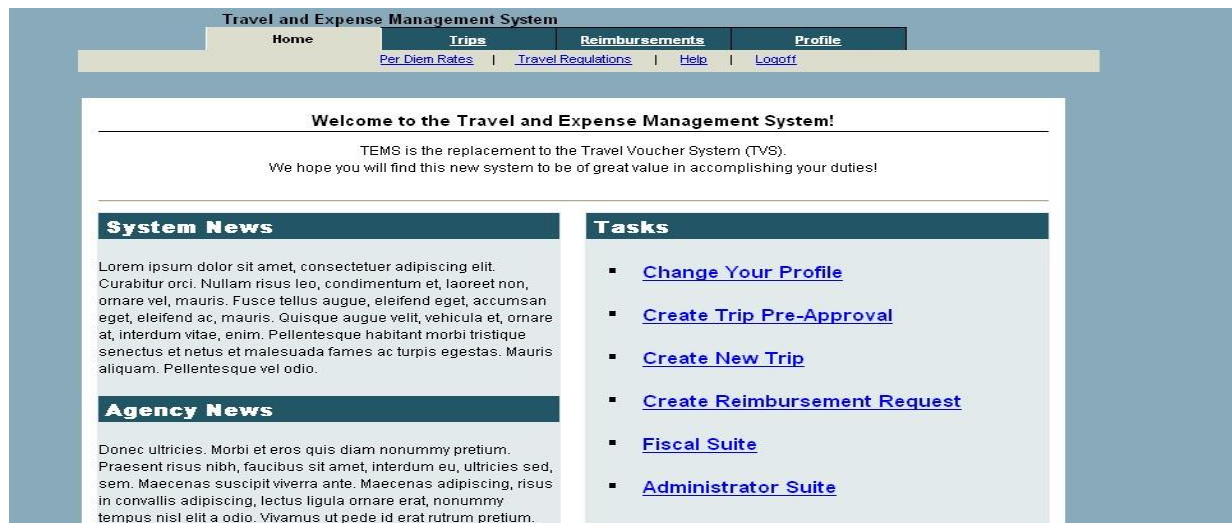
Travel and Expense Management System

Home | Trips | Reimbursements | Profile

Per Diem Rates | Travel Regulations | Help | Logoff

Welcome to the Travel and Expense Management System!

TEMS is the replacement to the Travel Voucher System (TVS).
We hope you will find this new system to be of great value in accomplishing your duties!

System News

Lorem ipsum dolor sit amet, consectetuer adipiscing elit. Curabitur orci. Nullam risus leo, condimentum et, laoreet non, ornare vel, mauris. Fusce tellus augue, eleifend eget, accumsan eget, eleifend ac, mauris. Quisque augue velit, vehicula et, ornare at, interdum vitae, enim. Pellentesque habitant morbi tristique senectus et netus et malesuada fames ac turpis egestas. Mauris aliquam. Pellentesque vel odio.

Agency News

Donec ultricies. Morbi et eros quis diam nonummy pretium. Praesent risus nibh, faucibus sit amet, interdum eu, ultricies sed, sem. Maecenas suscipit viverra ante. Maecenas adipiscing, risus in convallis adipiscing, lectus ligula ornare erat, nonummy tempus nisl elit a odio. Vivamus ut pede id erat rutrum pretium.

Tasks

- Change Your Profile
- Create Trip Pre-Approval
- Create New Trip
- Create Reimbursement Request
- Fiscal Suite
- Administrator Suite